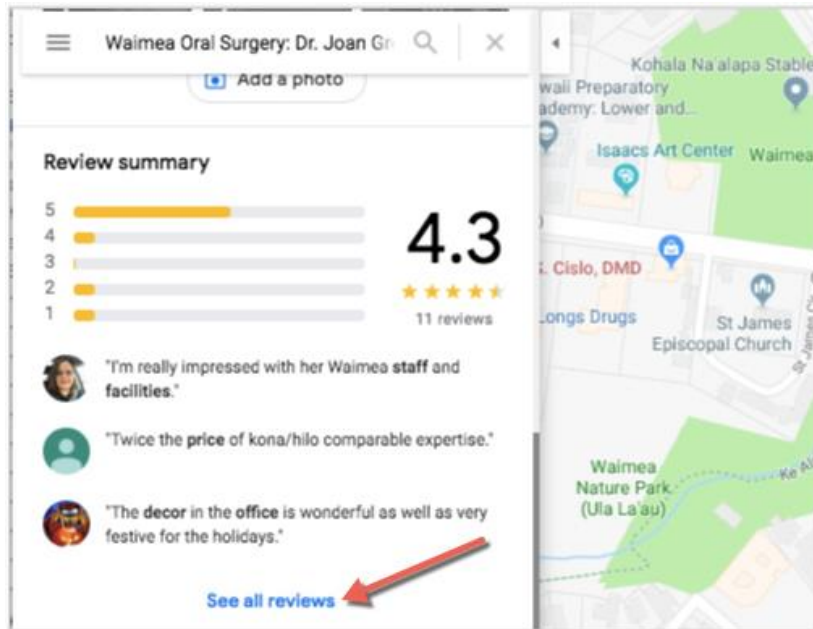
Waimea Oral Surgery: Dr. Joan Gr

Add a photo

Review summary

5
4
3
2
1

4.3

11 reviews

"I'm really impressed with her Waimea staff and facilities."

"Twice the price of kona/hilo comparable expertise."

"The decor in the office is wonderful as well as very festive for the holidays."

See all reviews

Kohala Na'alapa Stable

waii Preparatory ademy: Lower and...

Isaacs Art Center

Waimea

. Cislo, DMD

Longs Drugs

St James Episcopal Church

St James Cir

Waimea Nature Park (Ula La'au)

Ke Al